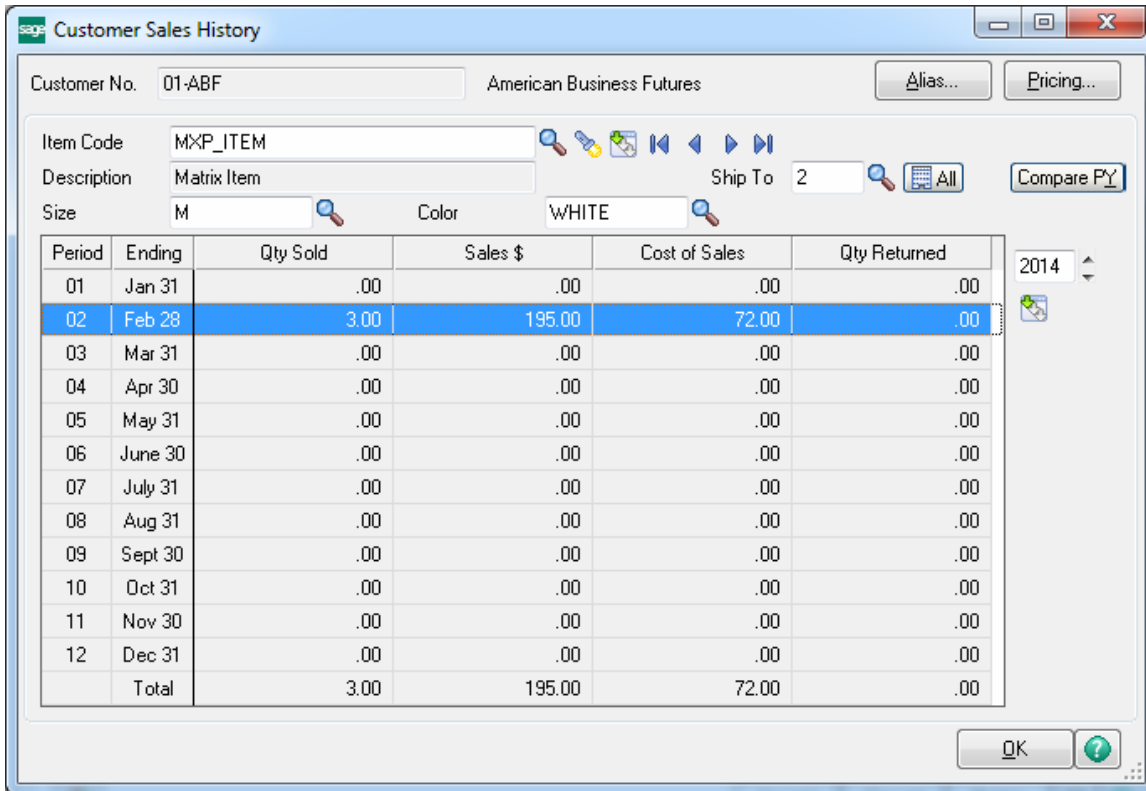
sage Customer Sales History

Customer No. 01-ABF American Business Futures

Alias... Pricing...

Item Code MXP_ITEM

Description Matrix Item

Ship To 2 All

Compare PY

Size M Color WHITE

| Period | Ending | Qty Sold | Sales $ | Cost of Sales | Qty Returned |
|---|---|---|---|---|---|
| 01 | Jan 31 | .00 | .00 | .00 | .00 |
| 02 | Feb 28 | 3.00 | 195.00 | 72.00 | .00 |
| 03 | Mar 31 | .00 | .00 | .00 | .00 |
| 04 | Apr 30 | .00 | .00 | .00 | .00 |
| 05 | May 31 | .00 | .00 | .00 | .00 |
| 06 | June 30 | .00 | .00 | .00 | .00 |
| 07 | July 31 | .00 | .00 | .00 | .00 |
| 08 | Aug 31 | .00 | .00 | .00 | .00 |
| 09 | Sept 30 | .00 | .00 | .00 | .00 |
| 10 | Oct 31 | .00 | .00 | .00 | .00 |
| 11 | Nov 30 | .00 | .00 | .00 | .00 |
| 12 | Dec 31 | .00 | .00 | .00 | .00 |
| | Total | 3.00 | 195.00 | 72.00 | .00 |

2014

OK